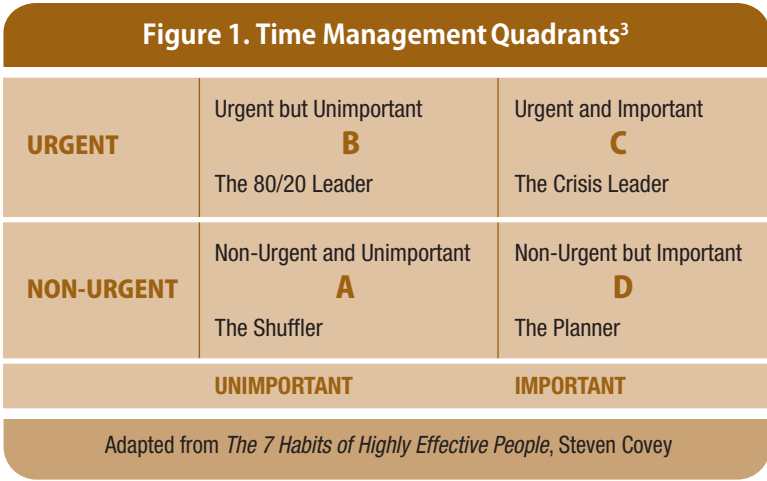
Figure 1. Time Management Quadrants$^3$

| | | |
|---|---|---|
| URGENT | Urgent but Unimportant<br>B<br>The 80/20 Leader | Urgent and Important<br>C<br>The Crisis Leader |
| NON-URGENT | Non-Urgent and Unimportant<br>A<br>The Shuffler | Non-Urgent but Important<br>D<br>The Planner |
| | UNIMPORTANT | IMPORTANT |

Adapted from *The 7 Habits of Highly Effective People*, Steven Covey